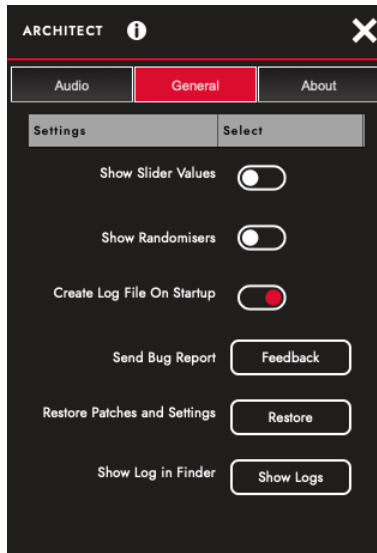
ARCHITECT

Audio
General
About

| Settings | Select |
|---|---|
| Show Slider Values | |
| Show Randomisers | |
| Create Log File On Startup | |
| Send Bug Report | Feedback |
| Restore Patches and Settings | Restore |
| Show Log in Finder | Show Logs |